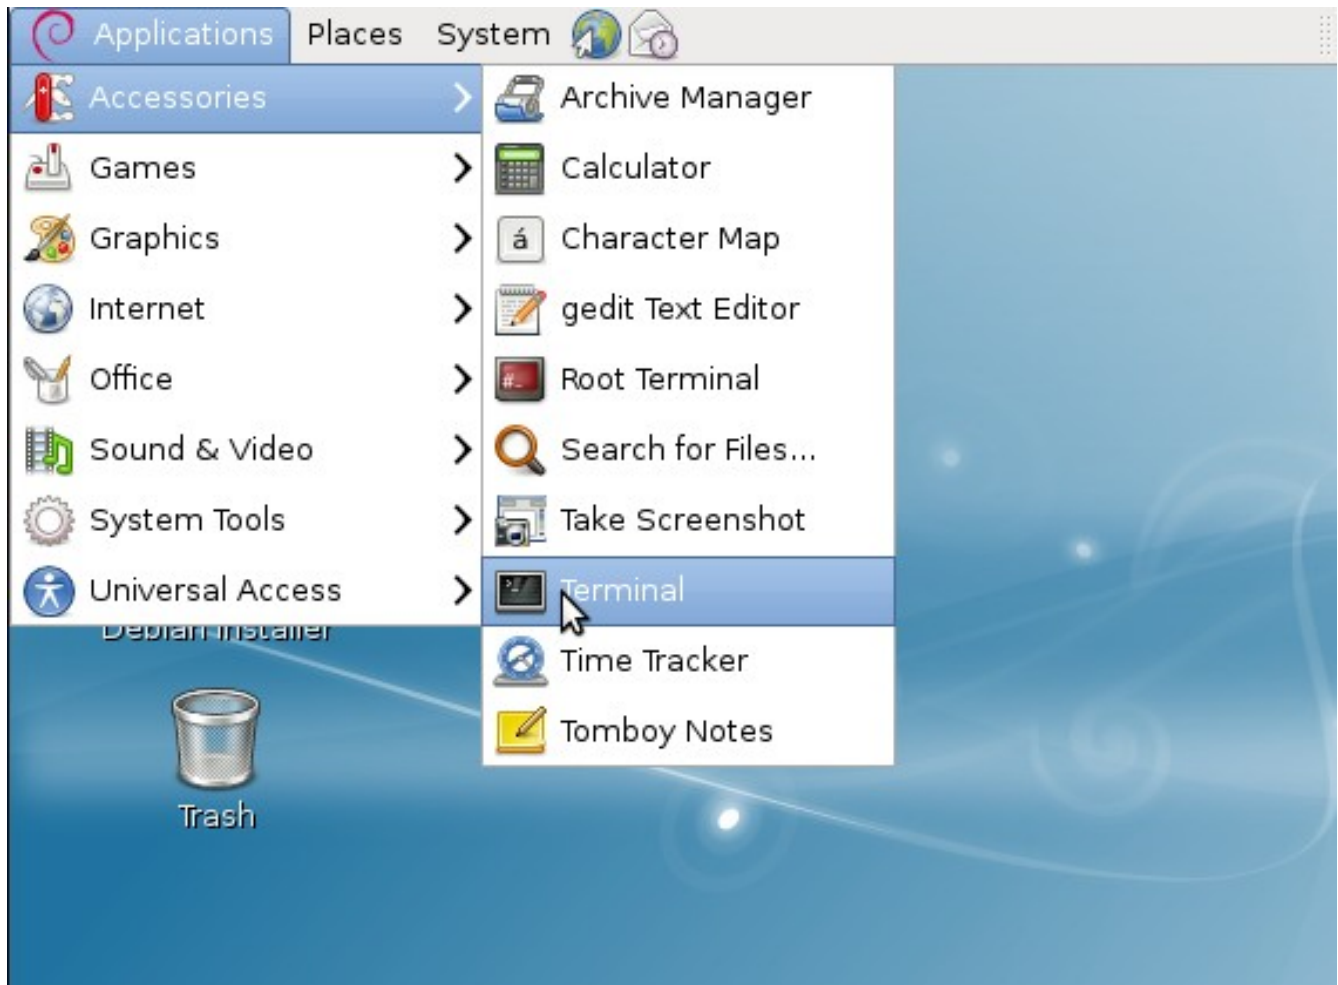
Applications Places System

Accessories
Games
Graphics
Internet
Office
Sound & Video
System Tools
Universal Access

Archive Manager
Calculator
á Character Map
gedit Text Editor
Root Terminal
Search for Files...
Take Screenshot
Terminal
Time Tracker
Tomboy Notes

Debian Installer

Trash